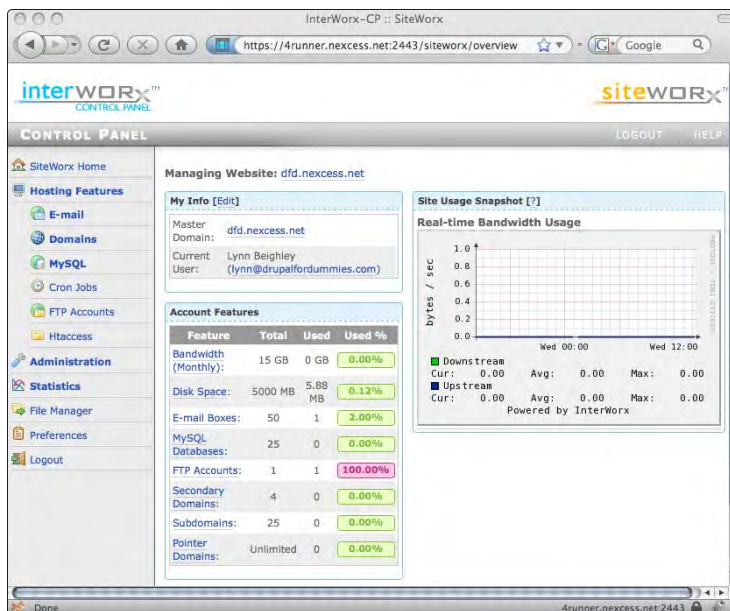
InterWorx-CP :: SiteWorx

https://4runner.nexcess.net:2443/siteworx/overview

Google

interWORX™ CONTROL PANEL

siteWORX™

CONTROL PANEL

LOGOUT HELP

SiteWorx Home
Hosting Features
E-mail
Domains
MySQL
Cron Jobs
FTP Accounts
Htaccess
Administration
Statistics
File Manager
Preferences
Logout

Managing Website: dfd.nexcess.net

My Info [Edit]

| | |
|---|---|
| Master Domain: | dfd.nexcess.net |
| Current User: | Lynn Beighley (lynn@drupalfordummies.com) |

Account Features

| Feature | Total | Used | Used % |
|---|---|---|---|
| Bandwidth (Monthly): | 15 GB | 0 GB | 0.00% |
| Disk Space: | 5000 MB | 5.88 MB | 0.12% |
| E-mail Boxes: | 50 | 1 | 2.00% |
| MySQL Databases: | 25 | 0 | 0.00% |
| FTP Accounts: | 1 | 1 | 100.00% |
| Secondary Domains: | 4 | 0 | 0.00% |
| Subdomains: | 25 | 0 | 0.00% |
| Pointer Domains: | Unlimited | 0 | 0.00% |

Site Usage Snapshot [?]

Real-time Bandwidth Usage

bytes / sec
1.0
0.8
0.6
0.4
0.2
0.0
Wed 00:00 Wed 12:00

Downstream
Cur: 0.00 Avg: 0.00 Max: 0.00
Upstream
Cur: 0.00 Avg: 0.00 Max: 0.00
Powered by InterWorx

Done

4runner.nexcess.net:2443